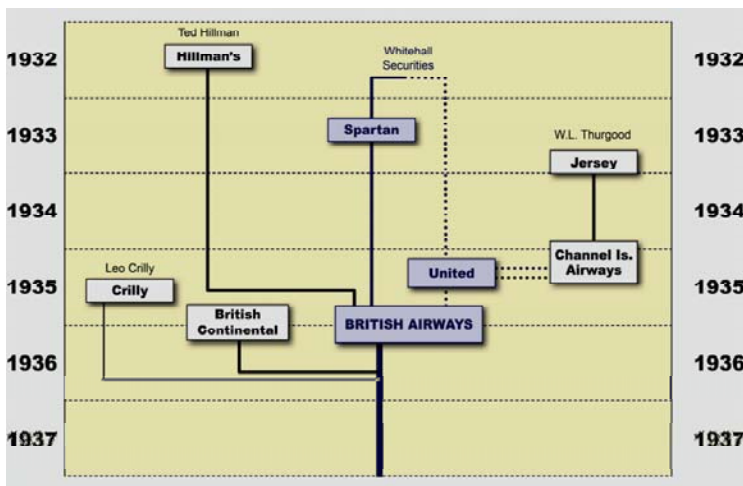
1932
1933
1934
1935
1936
1937

Ted Hillman
Hillman's

Whitehall Securities

Spartan

W.L. Thurgood
Jersey

Channel Is. Airways

United

Leo Crilly
Crilly

British Continental

BRITISH AIRWAYS

1932
1933
1934
1935
1936
1937